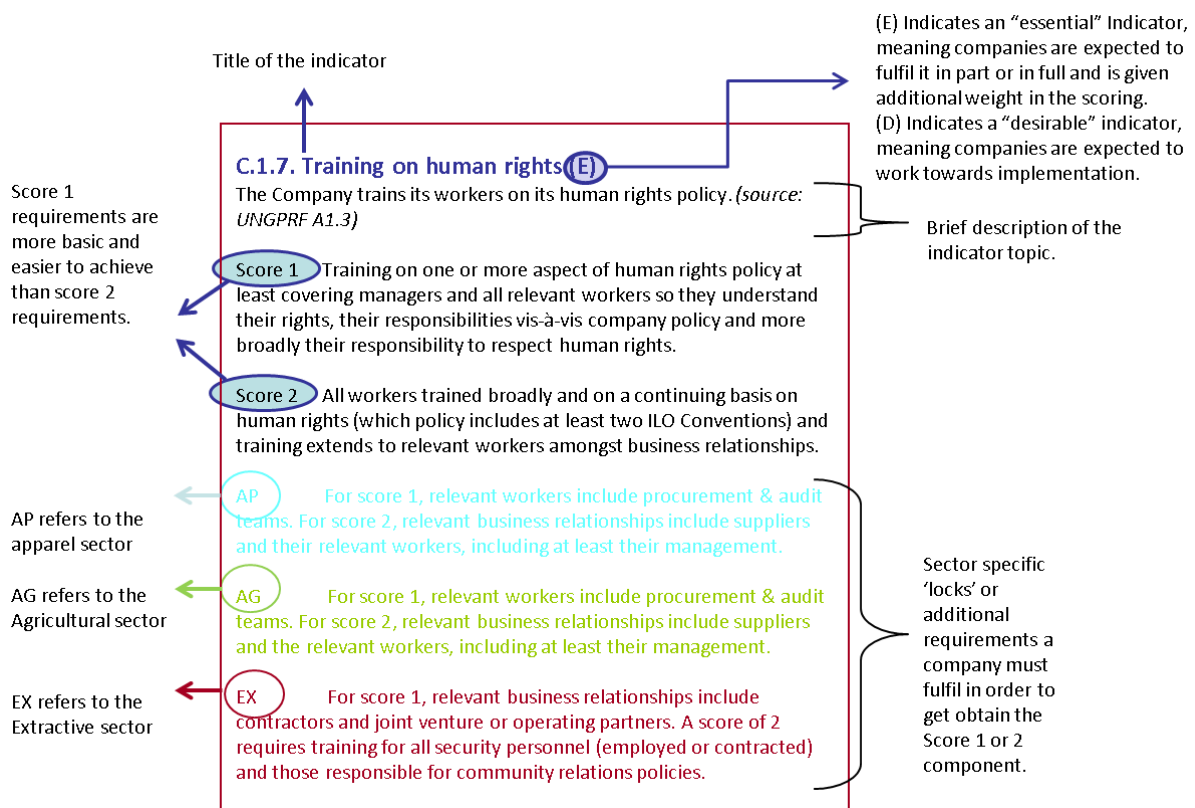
Title of the indicator

(E) Indicates an "essential" Indicator, meaning companies are expected to fulfil it in part or in full and is given additional weight in the scoring.
(D) Indicates a "desirable" indicator, meaning companies are expected to work towards implementation.

C.1.7. Training on human rights (E)
The Company trains its workers on its human rights policy. *(source: UNGPRF A1.3)*

Brief description of the indicator topic.

Score 1 requirements are more basic and easier to achieve than score 2 requirements.

Score 1 Training on one or more aspect of human rights policy at least covering managers and all relevant workers so they understand their rights, their responsibilities vis-à-vis company policy and more broadly their responsibility to respect human rights.

Score 2 All workers trained broadly and on a continuing basis on human rights (which policy includes at least two ILO Conventions) and training extends to relevant workers amongst business relationships.

AP refers to the apparel sector

AP For score 1, relevant workers include procurement & audit teams. For score 2, relevant business relationships include suppliers and their relevant workers, including at least their management.

AG refers to the Agricultural sector

AG For score 1, relevant workers include procurement & audit teams. For score 2, relevant business relationships include suppliers and the relevant workers, including at least their management.

EX refers to the Extractive sector

EX For score 1, relevant business relationships include contractors and joint venture or operating partners. A score of 2 requires training for all security personnel (employed or contracted) and those responsible for community relations policies.

Sector specific 'locks' or additional requirements a company must fulfil in order to get obtain the Score 1 or 2 component.